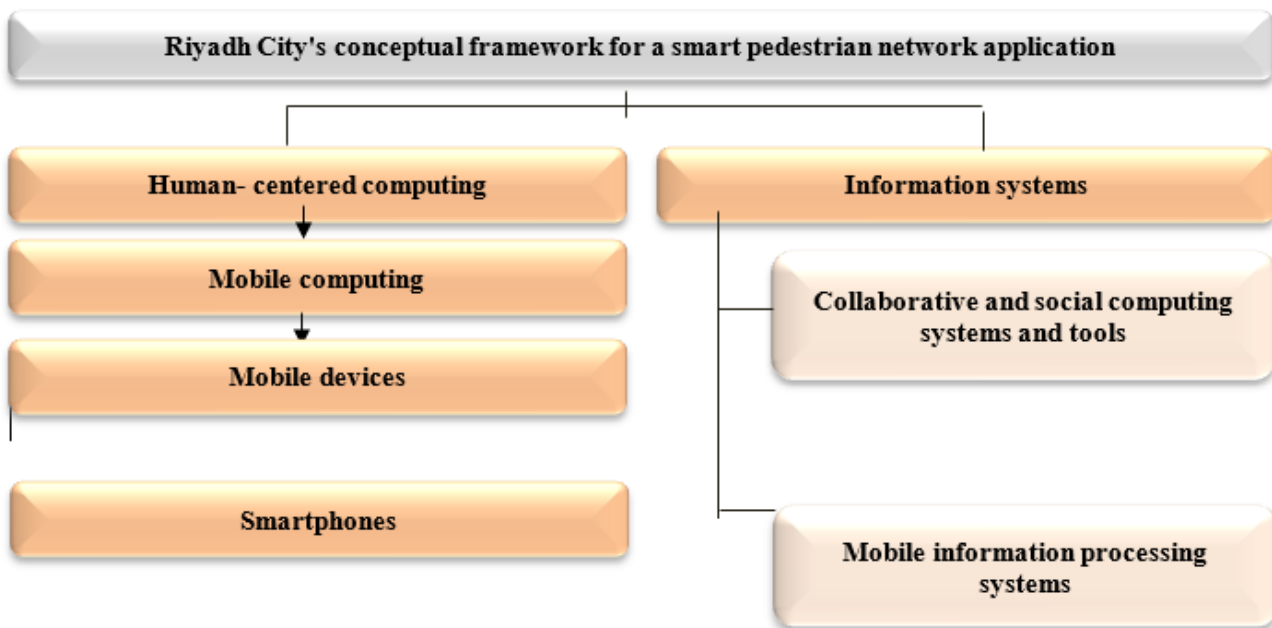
Riyadh City's conceptual framework for a smart pedestrian network application

Human- centered computing

Mobile computing

Mobile devices

Smartphones

Information systems

Collaborative and social computing systems and tools

Mobile information processing systems